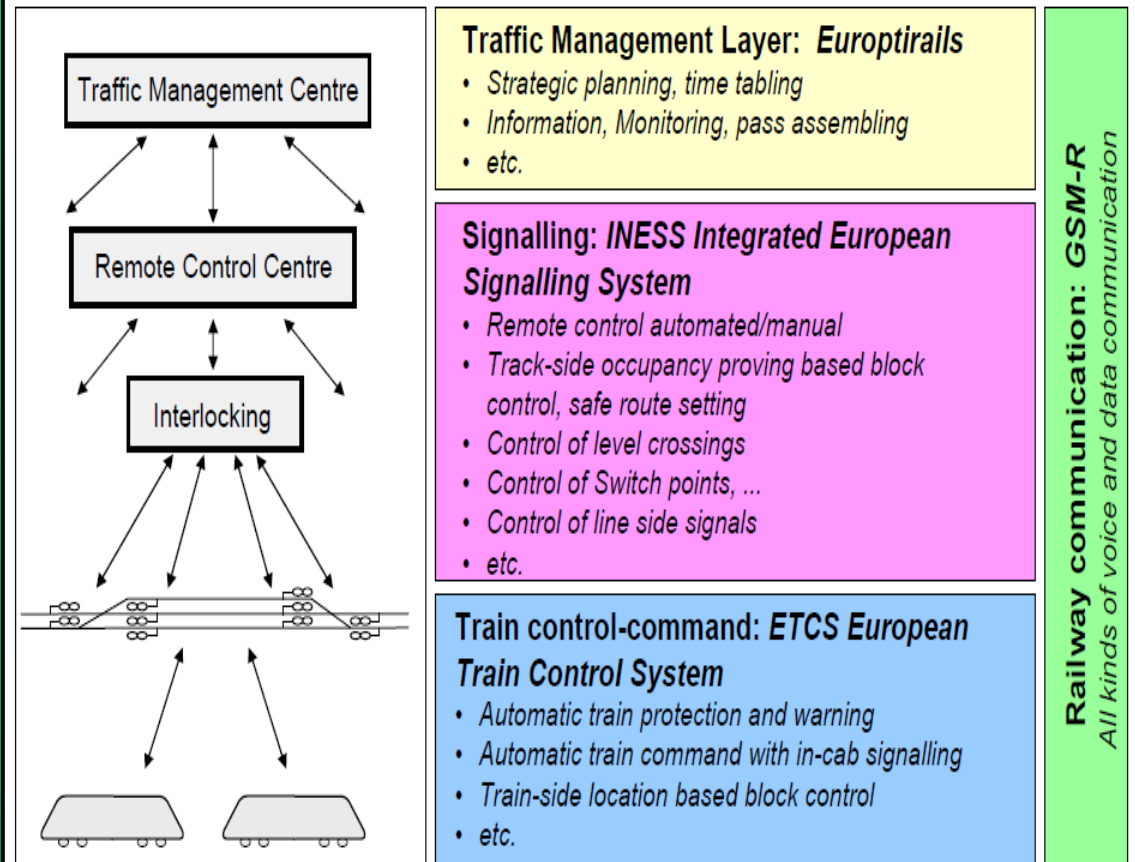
Traffic Management Centre

Remote Control Centre

Interlocking

Traffic Management Layer: *Europtirails*
• *Strategic planning, time tabling*
• *Information, Monitoring, pass assembling*
• *etc.*

Signalling: *INESS Integrated European Signalling System*
• *Remote control automated/manual*
• *Track-side occupancy proving based block control, safe route setting*
• *Control of level crossings*
• *Control of Switch points, ...*
• *Control of line side signals*
• *etc.*

Train control-command: *ETCS European Train Control System*
• *Automatic train protection and warning*
• *Automatic train command with in-cab signalling*
• *Train-side location based block control*
• *etc.*

Railway communication: *GSM-R*
*All kinds of voice and data communication*